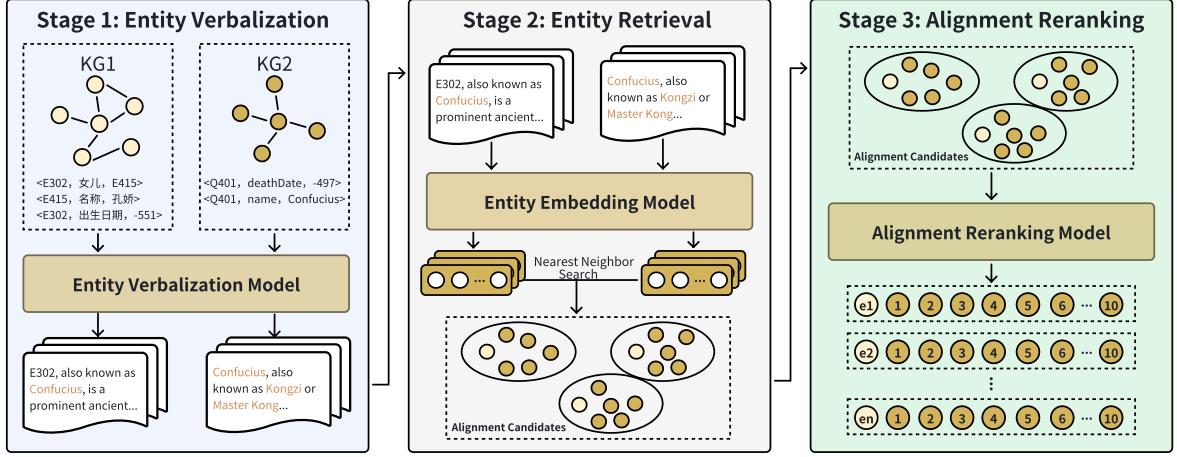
Stage 1: Entity Verbalization

KG1

KG2

<E302，女儿，E415>
<E415，名称，孔娇>
<E302，出生日期，-551>

<Q401，deathDate，-497>
<Q401，name，Confucius>

Entity Verbalization Model

E302, also known as Confucius, is a prominent ancient...

Confucius, also known as Kongzi or Master Kong...

Stage 2: Entity Retrieval

E302, also known as Confucius, is a prominent ancient...

Confucius, also known as Kongzi or Master Kong...

Entity Embedding Model

Nearest Neighbor Search

Alignment Candidates

Stage 3: Alignment Reranking

Alignment Candidates

Alignment Reranking Model

e1 1 2 3 4 5 6 ··· 10

e2 1 2 3 4 5 6 ··· 10

⋮

en 1 2 3 4 5 6 ··· 10